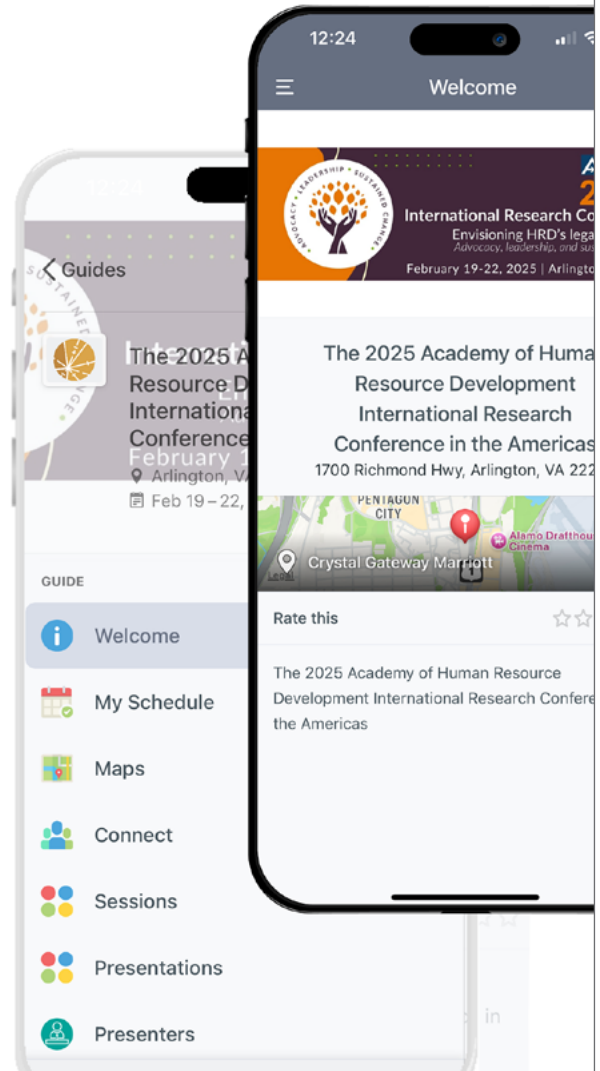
12:24

Welcome

ADVOCACY • LEADERSHIP • SUSTAINED CHANGE

International Research Co

Envisioning HRD's lega

Advocacy, leadership, and sus

February 19-22, 2025 | Arlingto

The 2025 Academy of Huma Resource Development International Research Conference in the Americas

1700 Richmond Hwy, Arlington, VA 222

PENTAGON CITY

Alamo Drafthou Cinema

Crystal Gateway Marriott

Legal

Rate this

The 2025 Academy of Human Resource Development International Research Confere the Americas

Guides

The 2025 A Resource D Internationa Conference

Arlington, VA

Feb 19 – 22,

GUIDE

Welcome

My Schedule

Maps

Connect

Sessions

Presentations

Presenters

in